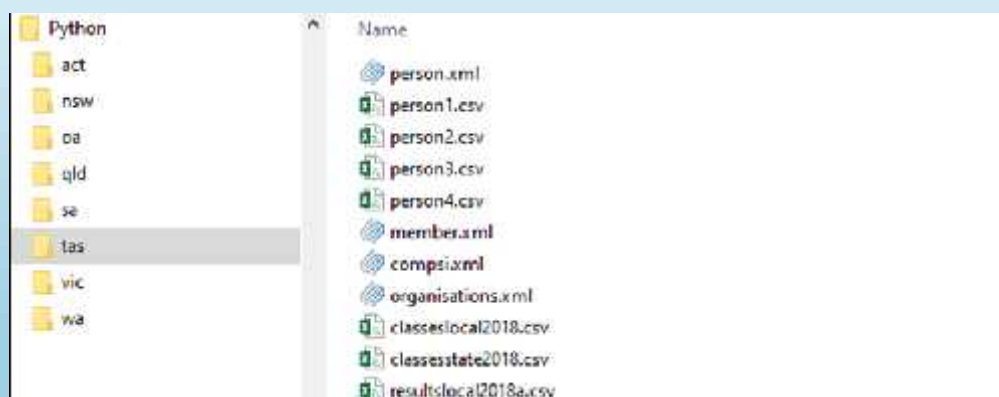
Python
act
nsw
oa
qld
se
tas
vic
wa

Name
person.xml
person1.csv
person2.csv
person3.csv
person4.csv
member.xml
compsi.xml
organisations.xml
classeslocal2018.csv
classesstate2018.csv
resultslocal2018a.csv